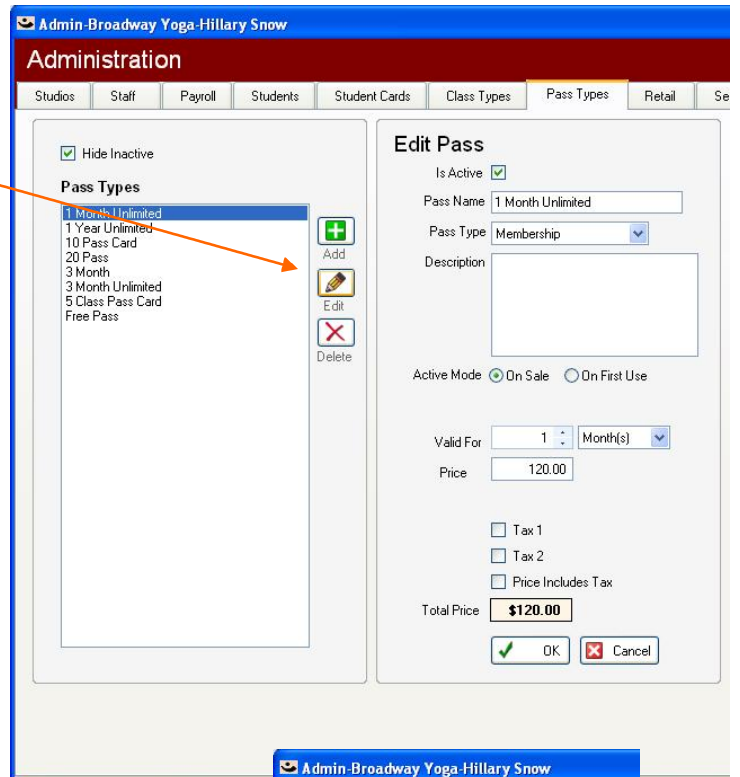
Admin-Broadway Yoga-Hillary Snow

Administration

Studios | Staff | Payroll | Students | Student Cards | Class Types | Pass Types | Retail | Se

Hide Inactive

Pass Types

1 Month Unlimited
1 Year Unlimited
10 Pass Card
20 Pass
3 Month
3 Month Unlimited
5 Class Pass Card
Free Pass

Add

Edit

Delete

Edit Pass

Is Active

Pass Name 1 Month Unlimited

Pass Type Membership

Description

Active Mode On Sale On First Use

Valid For 1 Month(s)

Price 120.00

Tax 1

Tax 2

Price Includes Tax

Total Price $120.00

OK Cancel

Admin-Broadway Yoga-Hillary Snow